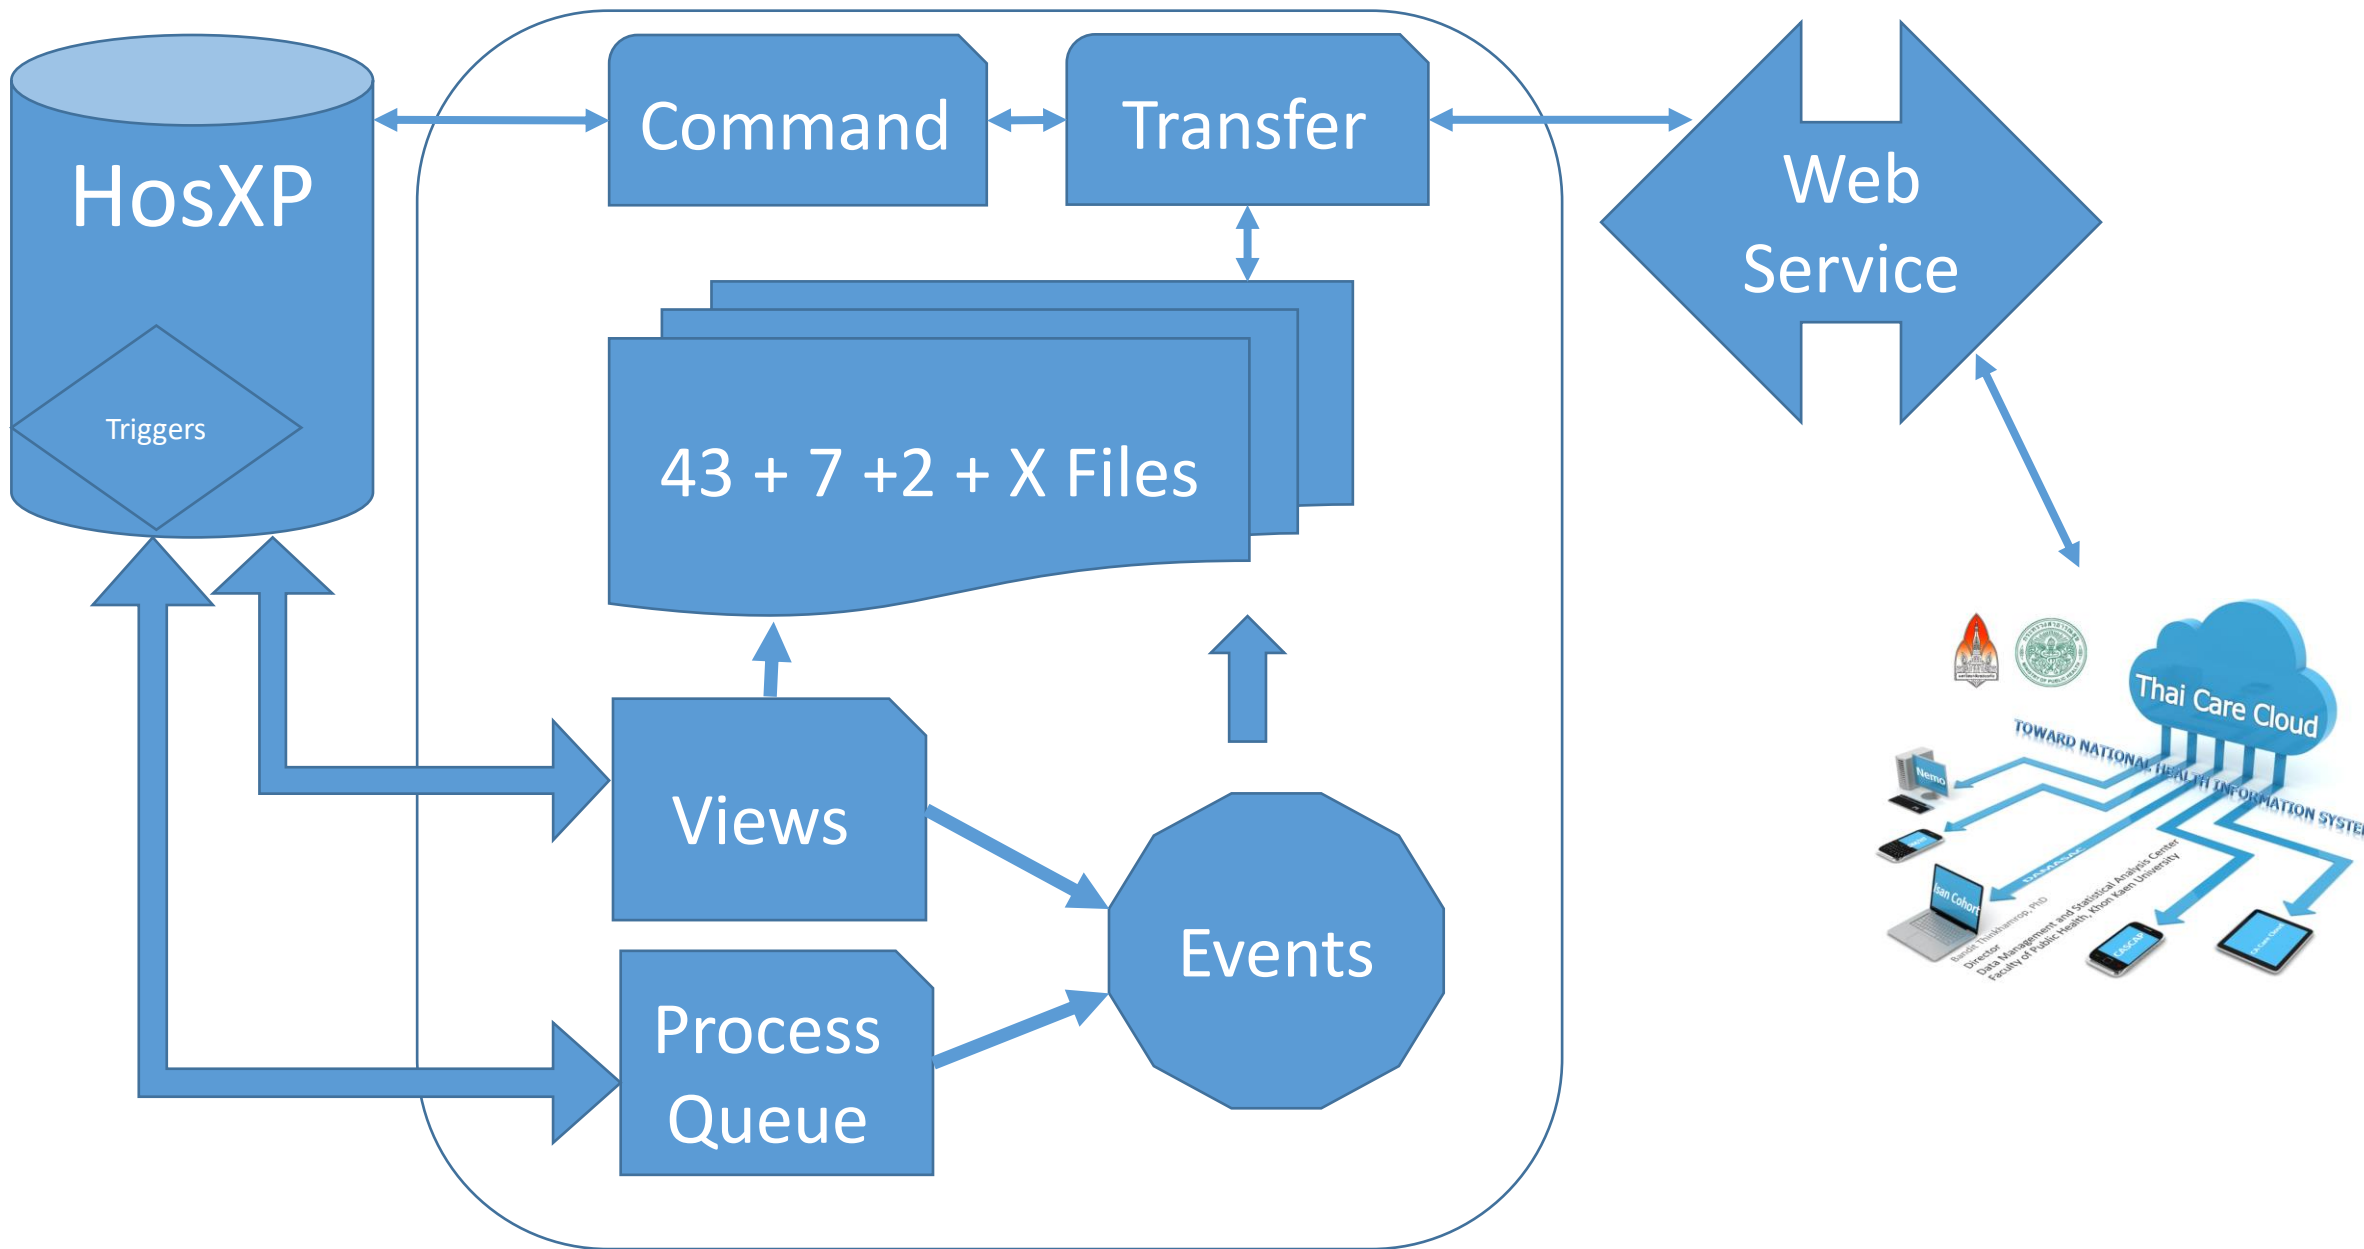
HosXP

Triggers

Command

Transfer

Web Service

43 + 7 +2 + X Files

Views

Events

Process Queue

Thai Care Cloud

TOWARD NATIONAL HEALTH INFORMATION SYSTEM

Nemo

Isan Cohort

DAMASAC

CASCAP

Bandit Thinkhamrop, PhD
Director
Data Management and Statistical Analysis Center
Faculty of Public Health, Khon Kaen University